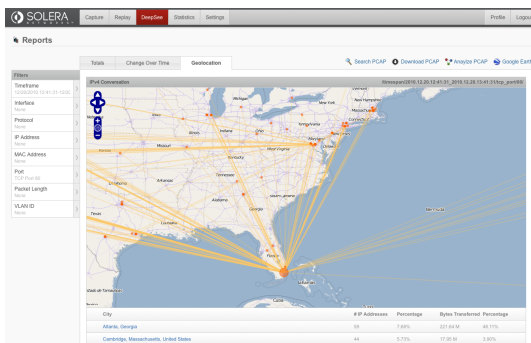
SOLERA NETWORKS

Capture Replay DeepSee Statistics Settings

Profile Logout

Reports

Totals Change Over Time Geolocation

Search PCAP Download PCAP Analyze PCAP Google Earth

Filters

Timeframe
12/20/2016 12:41:31-13:20

Interface
None

Protocol
None

IP Address
None

MAC Address
None

Port
TCP Port 80

Packet Length
None

VLAN ID
None

IPv4 Conversation

/timespan/2016.12.20.12:41:31_2016.12.20.13:41:31/tcp_port/80/

Nebraska

Iowa

Illinois

Indiana

Ohio

Pennsylvania

New York

Massachusetts

Connecticut

New Jersey

Missouri

Kentucky

Virginia

Tennessee

North Carolina

Arkansas

Mississippi

Alabama

Georgia

Texas

Louisiana

Florida

Bermuda

Golfo de Mexico

Bahamas

City | # IP Addresses | Percentage | Bytes Transferred | Percentage
Atlanta, Georgia | 69 | 7.68% | 221.64 M | 46.71%
Cambridge, Massachusetts, United States | 44 | 5.73% | 17.35 M | 3.66%